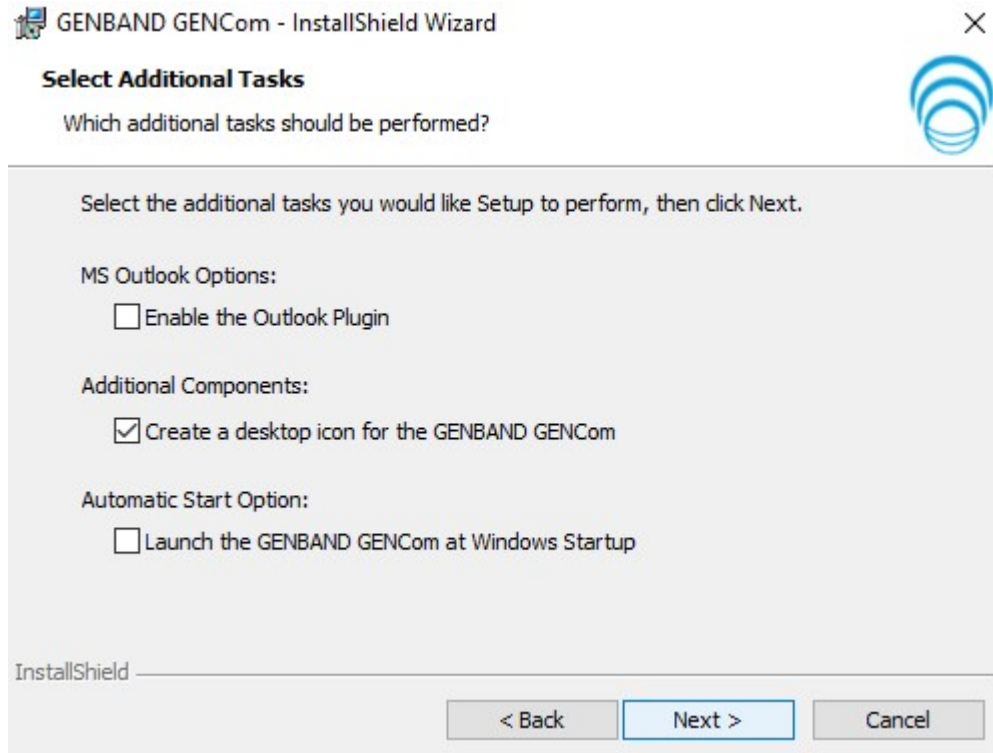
GENBAND GENCom - InstallShield Wizard

×

**Select Additional Tasks**

Which additional tasks should be performed?

Select the additional tasks you would like Setup to perform, then click Next.

MS Outlook Options:

☐ Enable the Outlook Plugin

Additional Components:

☑ Create a desktop icon for the GENBAND GENCom

Automatic Start Option:

☐ Launch the GENBAND GENCom at Windows Startup

InstallShield

< Back

Next >

Cancel